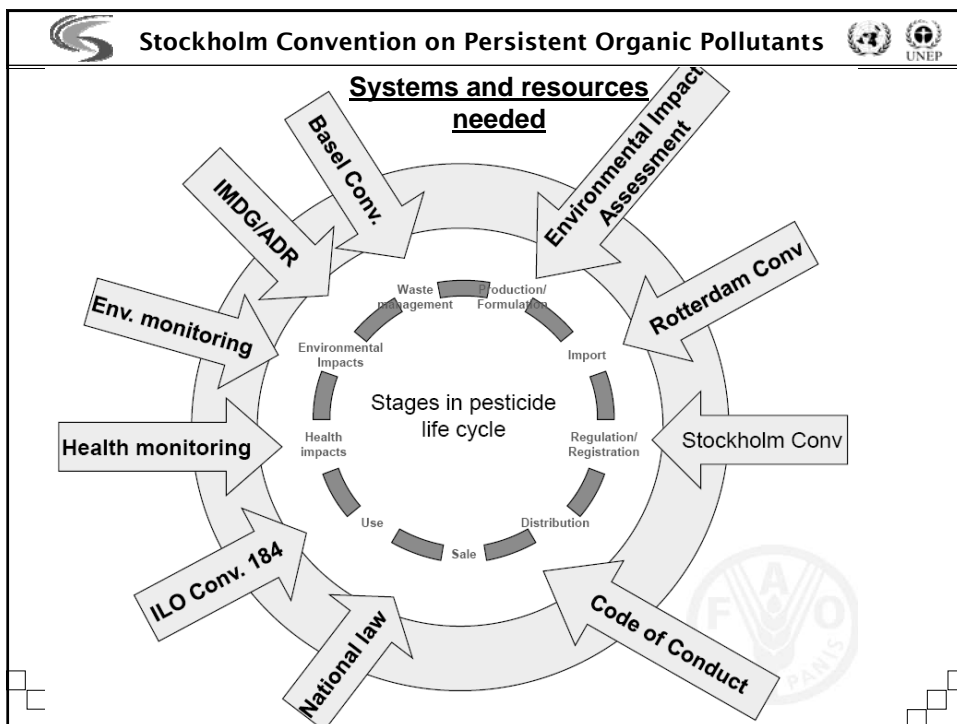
Stockholm Convention on Persistent Organic Pollutants

UNEP

Systems and resources needed

Basel Conv.

IMDG/ADR

Env. monitoring

Health monitoring

ILO Conv. 184

National law

Code of Conduct

Stockholm Conv

Rotterdam Conv

Environmental Impact Assessment

Waste management

Production/ Formulation

Import

Regulation/ Registration

Distribution

Sale

Use

Health impacts

Environmental Impacts

Stages in pesticide life cycle